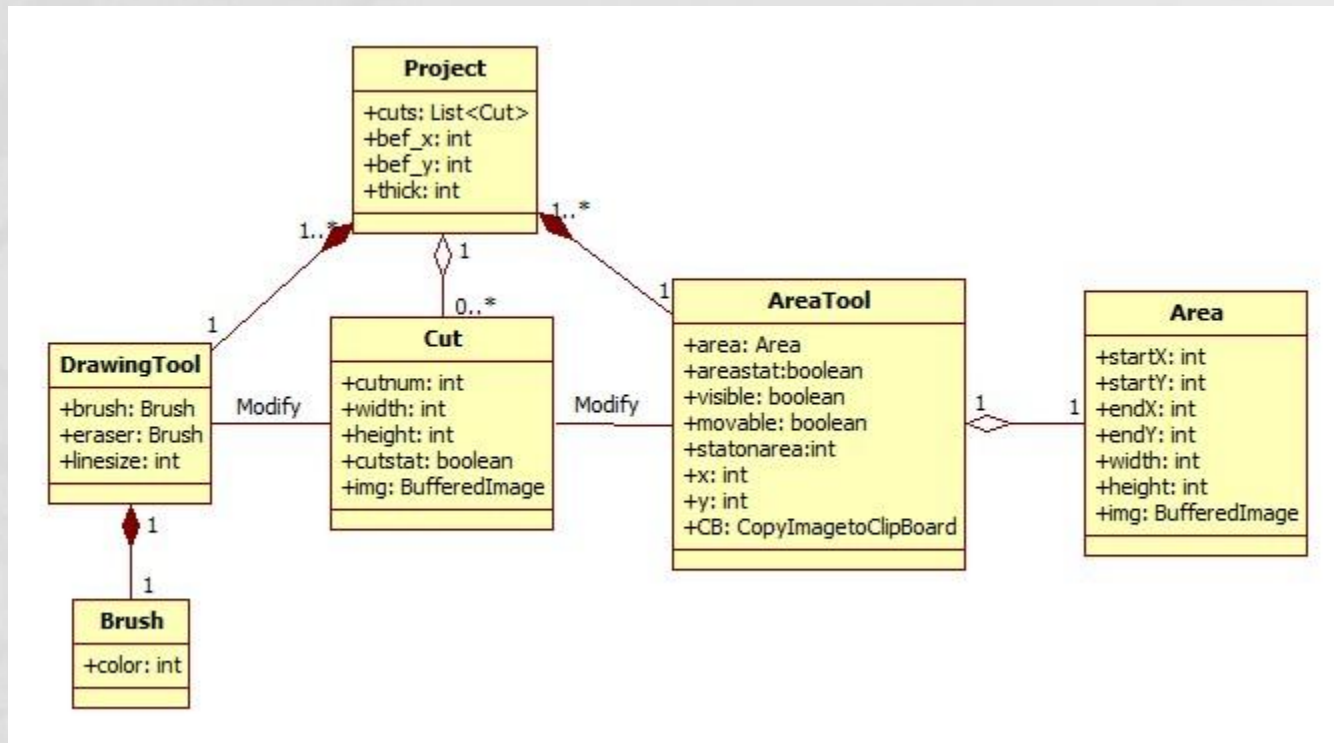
Project
+cuts: List<Cut>
+bef_x: int
+bef_y: int
+thick: int

1..*
1
1..*
1
0..*
1

DrawingTool
+brush: Brush
+eraser: Brush
+linesize: int

Modify

Cut
+cutnum: int
+width: int
+height: int
+cutstat: boolean
+img: BufferedImage

Modify

AreaTool
+area: Area
+areastat:boolean
+visible: boolean
+movable: boolean
+statonarea:int
+x: int
+y: int
+CB: CopyImagetoClipBoard

1
1

Area
+startX: int
+startY: int
+endX: int
+endY: int
+width: int
+height: int
+img: BufferedImage

1
1

Brush
+color: int